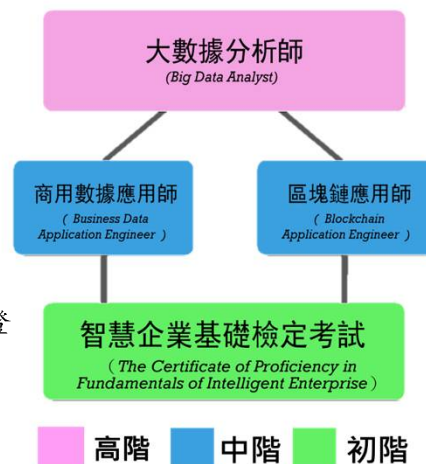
大數據分析師
(Big Data Analyst)

商用數據應用師
( Business Data Application Engineer )

區塊鏈應用師
( Blockchain Application Engineer )

智慧企業基礎檢定考試
（The Certificate of Proficiency in Fundamentals of Intelligent Enterprise）

高階 中階 初階